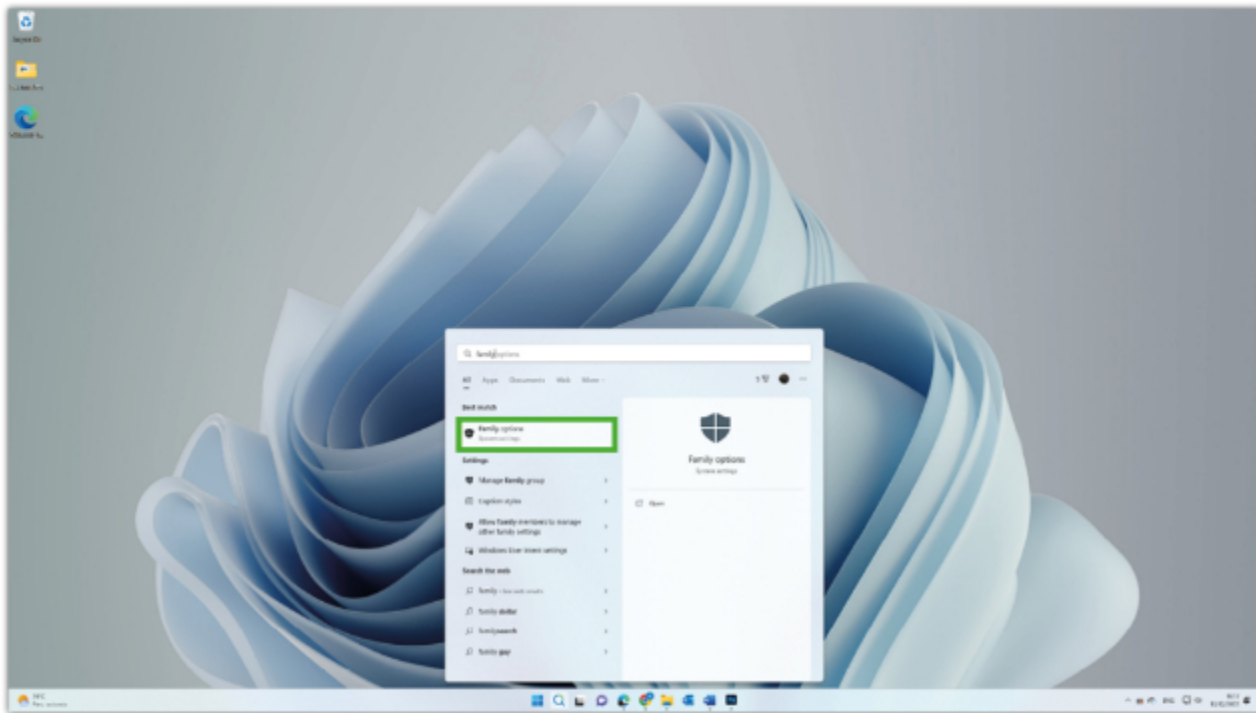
Recycle Bin

Microsoft Edge

family options

All Apps Documents Web More

Best match

Family options
System settings

Settings

Manage family group

Caption styles

Allow family members to manage other family settings

Windows User event settings

Search the web

family

family dollar

familysearch

family guy

Family options
System settings

Open